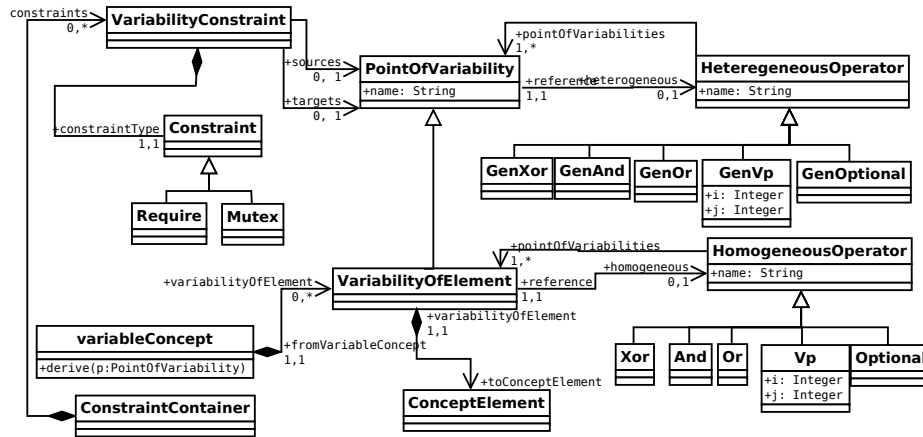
constraints
0,*
VariabilityConstraint
+sources
0, 1
+targets
0, 1
+constraintType
1,1
Constraint
Require
Mutex
PointOfVariability
+name: String
+pointOfVariabilities
1,*
+reference
1,1
+heterogeneous
0,1
HeteregeneousOperator
+name: String
GenXor
GenAnd
GenOr
GenVp
+i: Integer
+j: Integer
GenOptional
+pointOfVariabilities
1,*
HomogeneousOperator
+name: String
+variabilityOfElement
0,*
VariabilityOfElement
+reference
1,1
+homogeneous
0,1
+variabilityOfElement
1,1
variableConcept
+derive(p:PointOfVariability)
+fromVariableConcept
1,1
+toConceptElement
ConceptElement
ConstraintContainer
Xor
And
Or
Vp
+i: Integer
+j: Integer
Optional